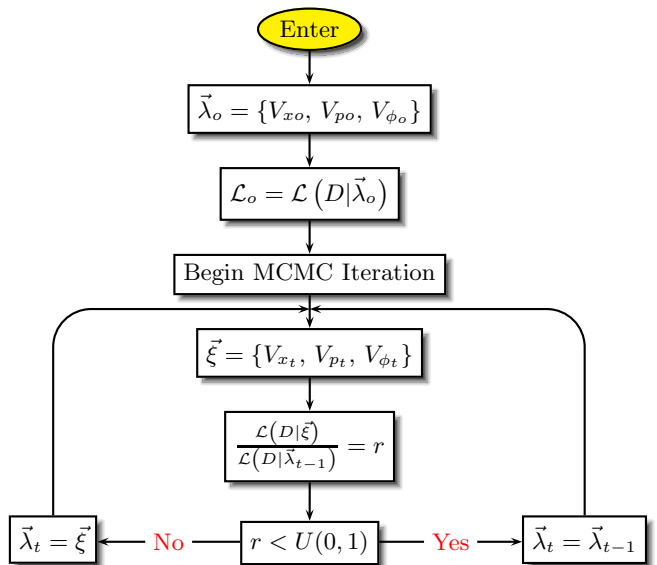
Enter

$\vec{\lambda}_o = \{V_{xo}, V_{po}, V_{\phi_o}\}$

$\mathcal{L}_o = \mathcal{L}\left(D|\vec{\lambda}_o\right)$

Begin MCMC Iteration

$\vec{\xi} = \{V_{x_t}, V_{p_t}, V_{\phi_t}\}$

$\frac{\mathcal{L}\left(D|\vec{\xi}\right)}{\mathcal{L}\left(D|\vec{\lambda}_{t-1}\right)} = r$

$\vec{\lambda}_t = \vec{\xi}$ No $r < U(0,1)$ Yes $\vec{\lambda}_t = \vec{\lambda}_{t-1}$